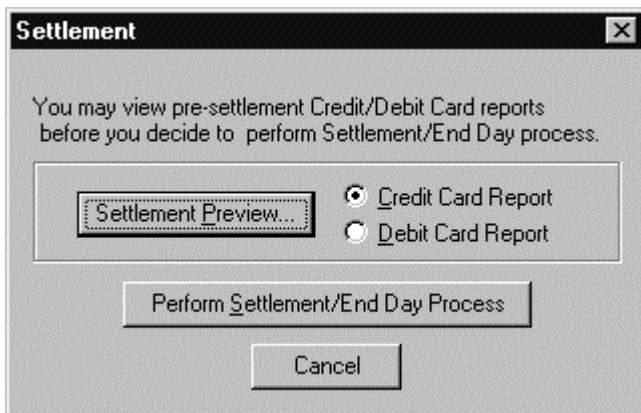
Settlement

You may view pre-settlement Credit/Debit Card reports before you decide to perform Settlement/End Day process.

Settlement Preview...

Credit Card Report

Debit Card Report

Perform Settlement/End Day Process

Cancel